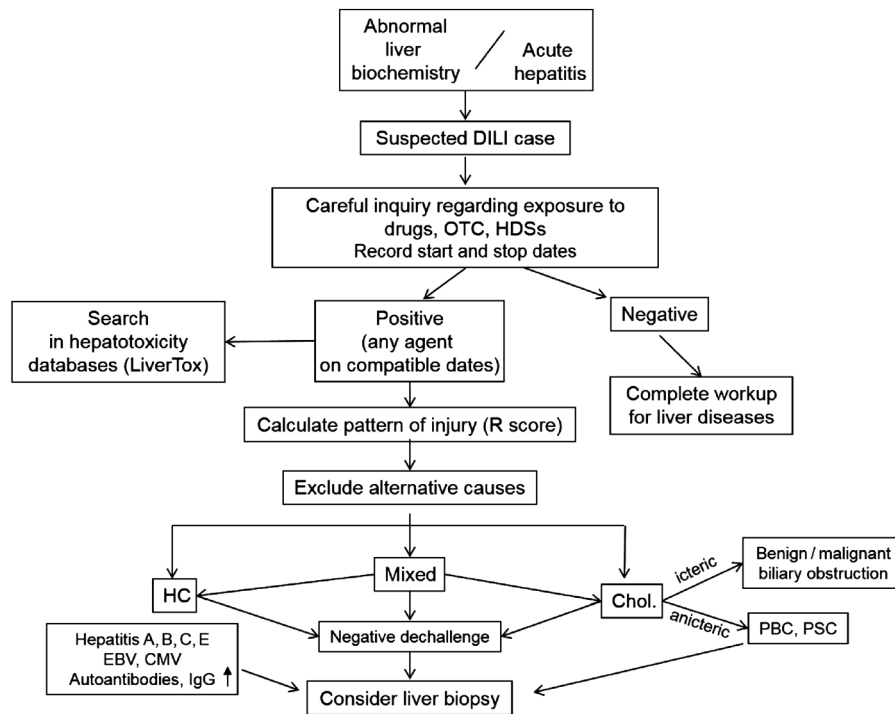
Abnormal liver biochemistry / Acute hepatitis

Suspected DILI case

Careful inquiry regarding exposure to drugs, OTC, HDSs
Record start and stop dates

Search in hepatotoxicity databases (LiverTox)

Positive (any agent on compatible dates)

Negative

Complete workup for liver diseases

Calculate pattern of injury (R score)

Exclude alternative causes

HC

Mixed

Chol.

icteric

Benign / malignant biliary obstruction

anicteric

PBC, PSC

Negative dechallenge

Hepatitis A, B, C, E
EBV, CMV
Autoantibodies, IgG ↑

Consider liver biopsy